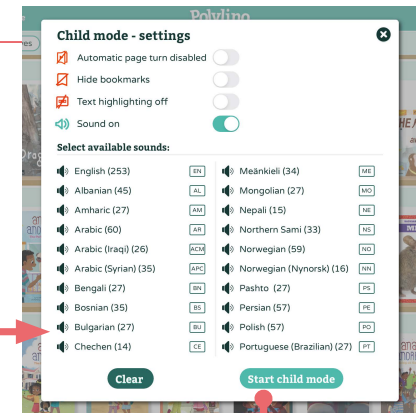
Polylino

Child mode - settings

Automatic page turn disabled

Hide bookmarks

Text highlighting off

Sound on

Select available sounds:

| | |
|---|---|
| English (253) EN | Meänkieli (34) ME |
| Albanian (45) AL | Mongolian (27) MO |
| Amharic (27) AM | Nepali (15) NE |
| Arabic (60) AR | Northern Sami (33) NS |
| Arabic (Iraqi) (26) ACM | Norwegian (59) NO |
| Arabic (Syrian) (35) APC | Norwegian (Nynorsk) (16) NN |
| Bengali (27) BN | Pashto (27) PS |
| Bosnian (35) BS | Persian (57) PE |
| Bulgarian (27) BU | Polish (57) PO |
| Chechen (14) CE | Portuguese (Brazilian) (27) PT |

Clear

Start child mode